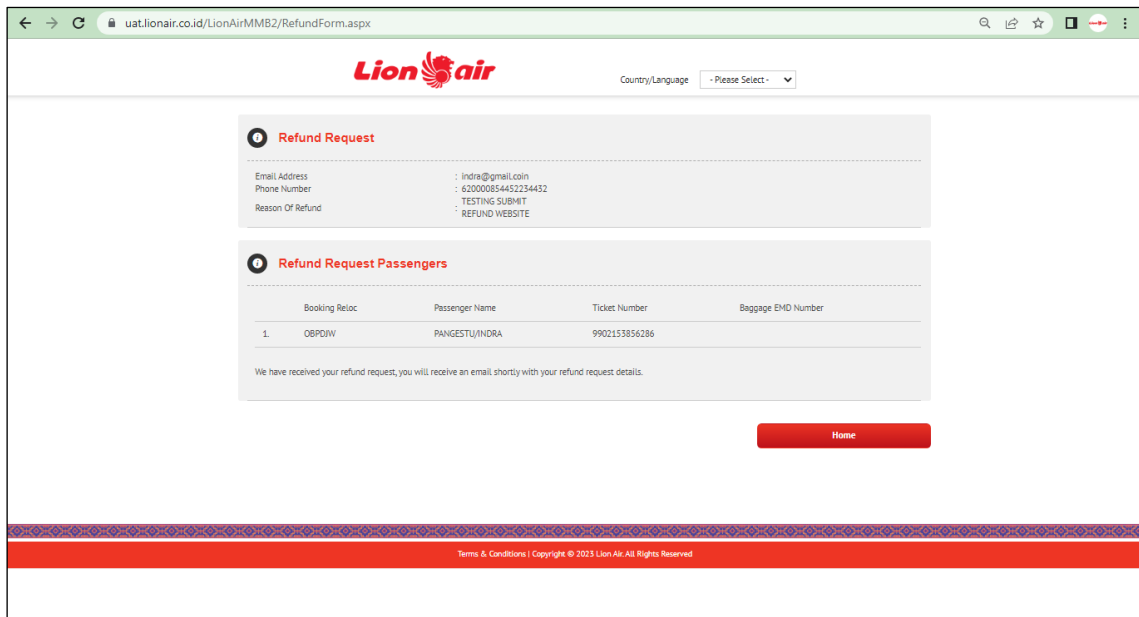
uat.lionair.co.id/LionAirMMB2/RefundForm.aspx

Lion air

Country/Language - Please Select -

Refund Request

Email Address : indra@gmail.coin
Phone Number : 620000854452234432
Reason Of Refund : TESTING SUBMIT REFUND WEBSITE

Refund Request Passengers

| | Booking Reloc | Passenger Name | Ticket Number | Baggage EMD Number |
|---|---|---|---|---|
| 1. | OBPDJW | PANGESTU/INDRA | 9902153856286 | |

We have received your refund request, you will receive an email shortly with your refund request details.

Home

Terms & Conditions | Copyright © 2023 Lion Air. All Rights Reserved